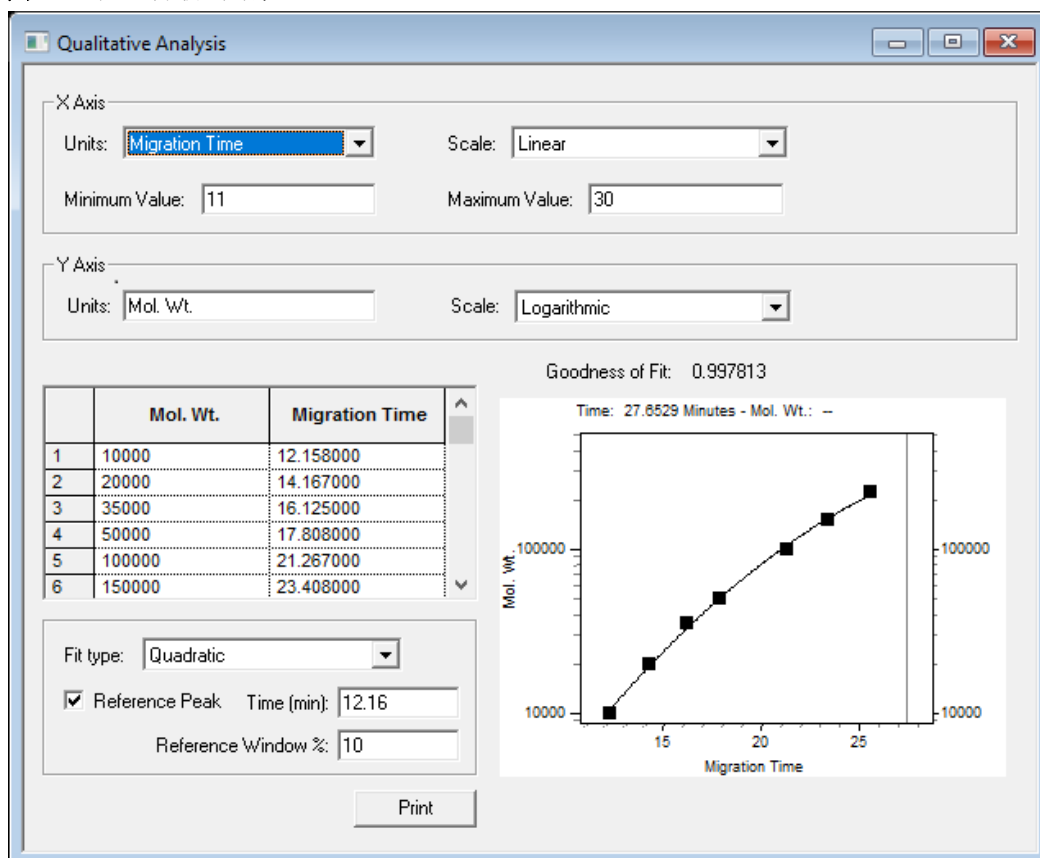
Qualitative Analysis

X Axis

Units: Migration Time

Scale: Linear

Minimum Value: 11

Maximum Value: 30

Y Axis

Units: Mol. Wt.

Scale: Logarithmic

Goodness of Fit: 0.997813

| | Mol. Wt. | Migration Time |
|---|---|---|
| 1 | 10000 | 12.158000 |
| 2 | 20000 | 14.167000 |
| 3 | 35000 | 16.125000 |
| 4 | 50000 | 17.808000 |
| 5 | 100000 | 21.267000 |
| 6 | 150000 | 23.408000 |

Time: 27.6529 Minutes - Mol. Wt.: --

100000

10000

100000

10000

Mol. Wt.

15

20

25

Migration Time

Fit type: Quadratic

Reference Peak

Time (min): 12.16

Reference Window %: 10

Print